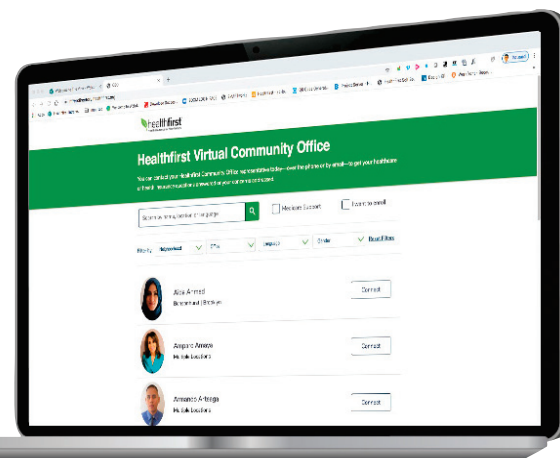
healthfirst

Healthfirst Virtual Community Office

You can contact your Healthfirst Community Office representative today—over the phone or by email—to get your healthcare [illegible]

Search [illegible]

Medicare Support

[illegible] email

Filter by: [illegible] Office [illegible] Gender Reset filters

Aida Ahmed
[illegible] | Brooklyn
Connect

Amparo Amaya
Multiple Locations
Connect

Armando Arteaga
Multiple Locations
Connect